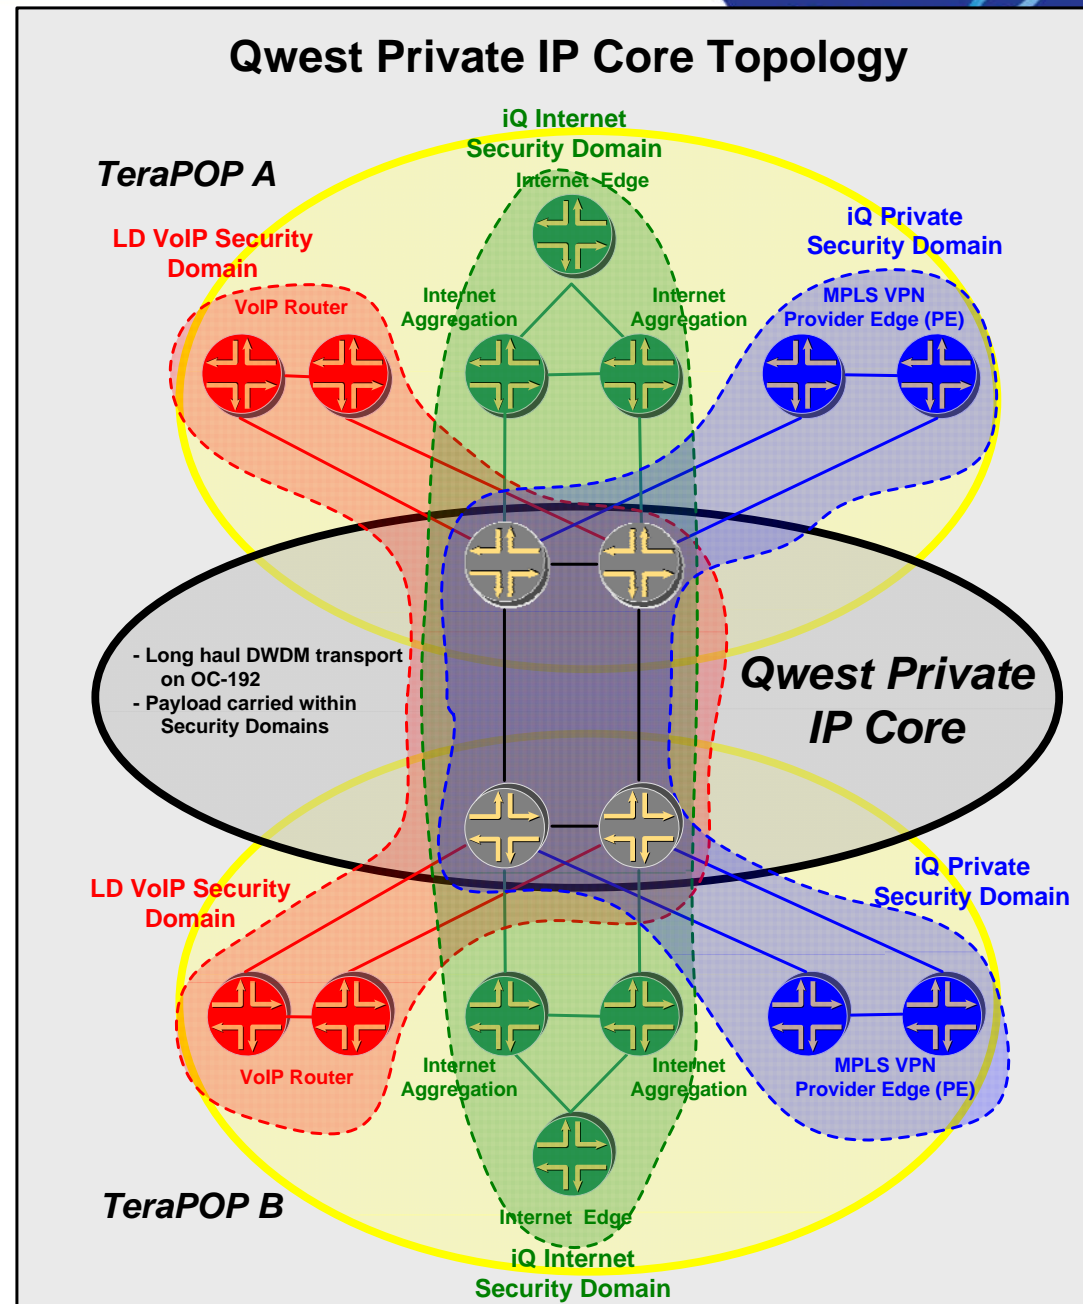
Qwest Private IP Core Topology

iQ Internet Security Domain

TeraPOP A

Internet Edge

iQ Private Security Domain

LD VoIP Security Domain

VoIP Router

Internet Aggregation

Internet Aggregation

MPLS VPN Provider Edge (PE)

- Long haul DWDM transport on OC-192
- Payload carried within Security Domains

Qwest Private IP Core

iQ Private Security Domain

LD VoIP Security Domain

Internet Aggregation

Internet Aggregation

MPLS VPN Provider Edge (PE)

VoIP Router

TeraPOP B

Internet Edge

iQ Internet Security Domain